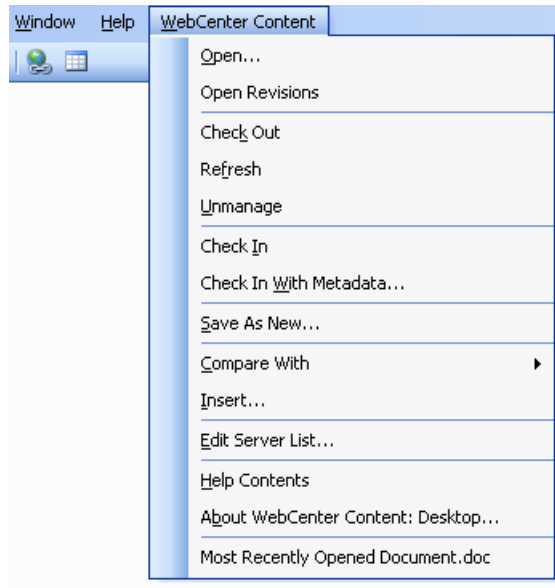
Window Help WebCenter Content

Open...
Open Revisions
Check Out
Refresh
Unmanage
Check In
Check In With Metadata...
Save As New...
Compare With
Insert...
Edit Server List...
Help Contents
About WebCenter Content: Desktop...
Most Recently Opened Document.doc